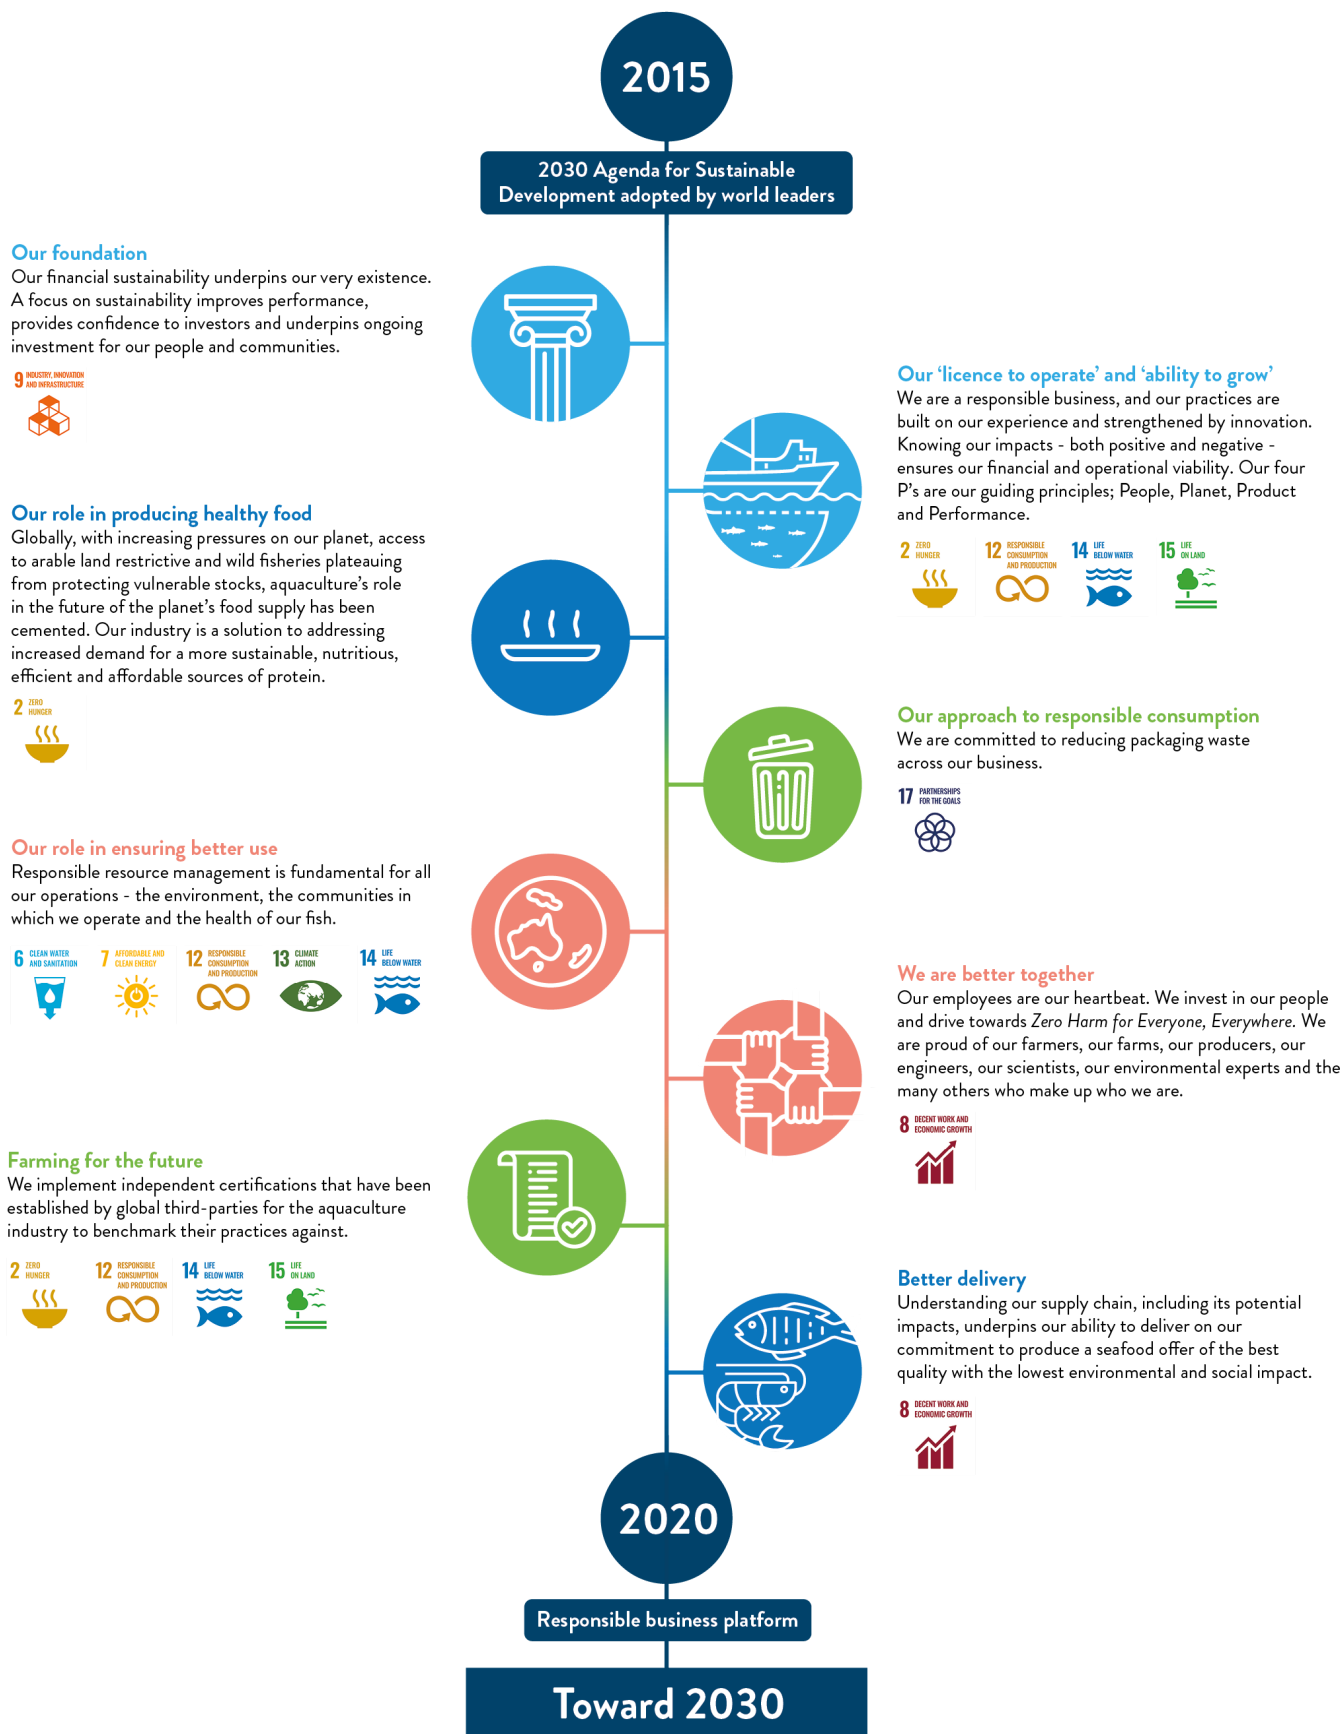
2015

2030 Agenda for Sustainable Development adopted by world leaders

Our foundation
Our financial sustainability underpins our very existence. A focus on sustainability improves performance, provides confidence to investors and underpins ongoing investment for our people and communities.

9 INDUSTRY, INNOVATION AND INFRASTRUCTURE

Our 'licence to operate' and 'ability to grow'
We are a responsible business, and our practices are built on our experience and strengthened by innovation. Knowing our impacts - both positive and negative - ensures our financial and operational viability. Our four P's are our guiding principles; People, Planet, Product and Performance.

2 ZERO HUNGER 12 RESPONSIBLE CONSUMPTION AND PRODUCTION 14 LIFE BELOW WATER 15 LIFE ON LAND

Our role in producing healthy food
Globally, with increasing pressures on our planet, access to arable land restrictive and wild fisheries plateauing from protecting vulnerable stocks, aquaculture's role in the future of the planet's food supply has been cemented. Our industry is a solution to addressing increased demand for a more sustainable, nutritious, efficient and affordable sources of protein.

2 ZERO HUNGER

Our approach to responsible consumption
We are committed to reducing packaging waste across our business.

17 PARTNERSHIPS FOR THE GOALS

Our role in ensuring better use
Responsible resource management is fundamental for all our operations - the environment, the communities in which we operate and the health of our fish.

6 CLEAN WATER AND SANITATION 7 AFFORDABLE AND CLEAN ENERGY 12 RESPONSIBLE CONSUMPTION AND PRODUCTION 13 CLIMATE ACTION 14 LIFE BELOW WATER

We are better together
Our employees are our heartbeat. We invest in our people and drive towards Zero Harm for Everyone, Everywhere. We are proud of our farmers, our farms, our producers, our engineers, our scientists, our environmental experts and the many others who make up who we are.

8 DECENT WORK AND ECONOMIC GROWTH

Farming for the future
We implement independent certifications that have been established by global third-parties for the aquaculture industry to benchmark their practices against.

2 ZERO HUNGER 12 RESPONSIBLE CONSUMPTION AND PRODUCTION 14 LIFE BELOW WATER 15 LIFE ON LAND

Better delivery
Understanding our supply chain, including its potential impacts, underpins our ability to deliver on our commitment to produce a seafood offer of the best quality with the lowest environmental and social impact.

8 DECENT WORK AND ECONOMIC GROWTH

2020

Responsible business platform

Toward 2030